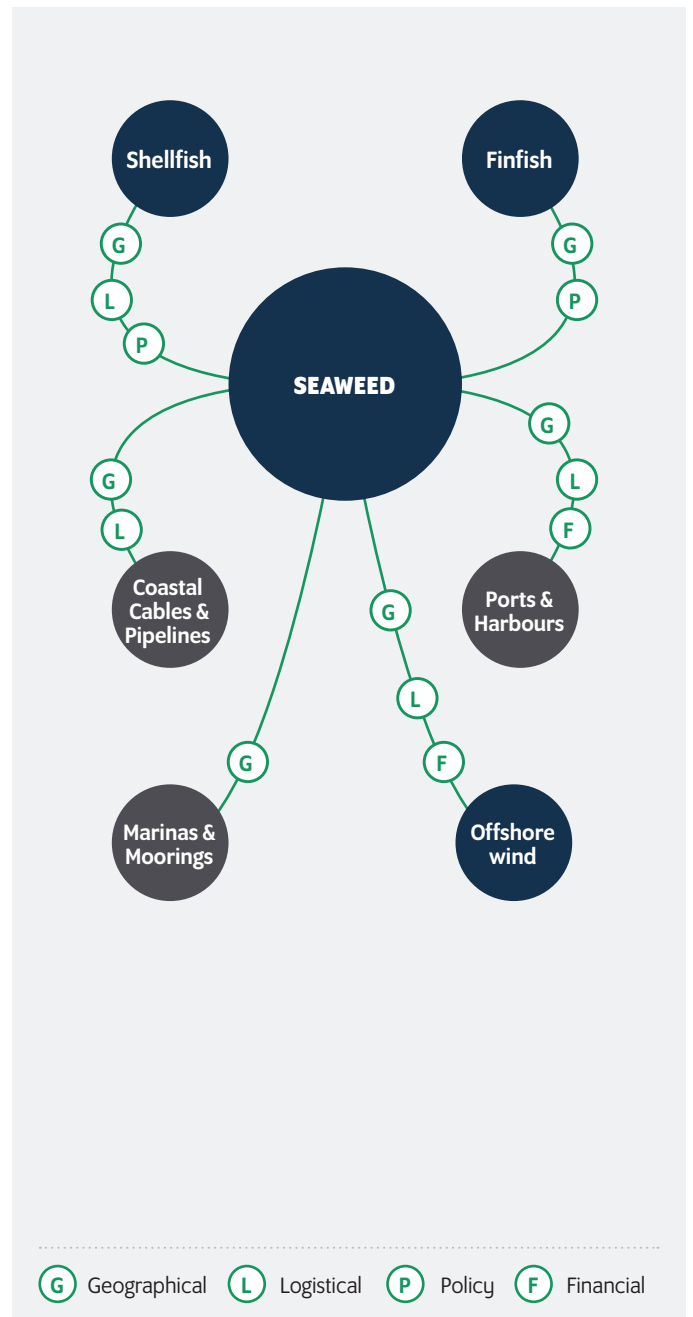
Shellfish

Finfish

G

L

P

G

P

SEAWEED

G

L

G

L

F

Coastal Cables & Pipelines

Ports & Harbours

G

L

G

F

Marinas & Moorings

Offshore wind

G Geographical L Logistical P Policy F Financial